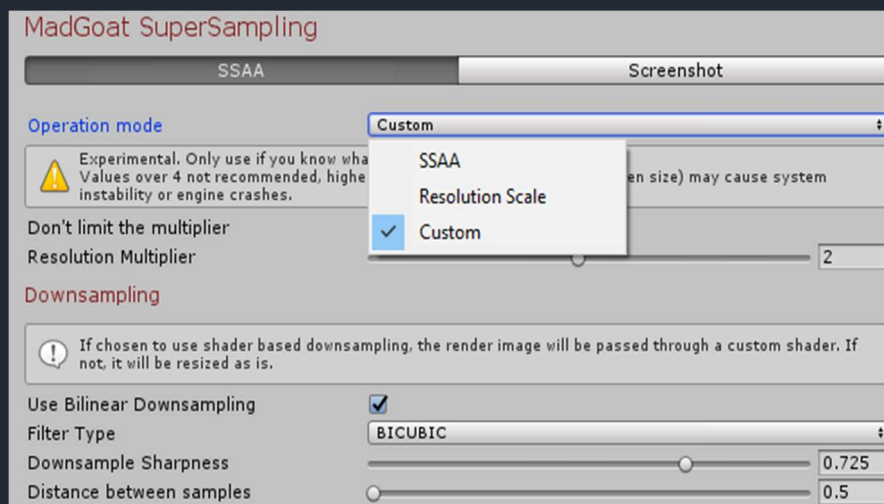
MadGoat SuperSampling

SSAA | Screenshot

Operation mode
Custom

Experimental. Only use if you know wha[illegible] Values over 4 not recommended, highe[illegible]en size) may cause system instability or engine crashes.

SSAA
Resolution Scale
Custom

Don't limit the multiplier
Resolution Multiplier
2

Downsampling

If chosen to use shader based downsampling, the render image will be passed through a custom shader. If not, it will be resized as is.

Use Bilinear Downsampling
Filter Type
BICUBIC
Downsample Sharpness
0.725
Distance between samples
0.5